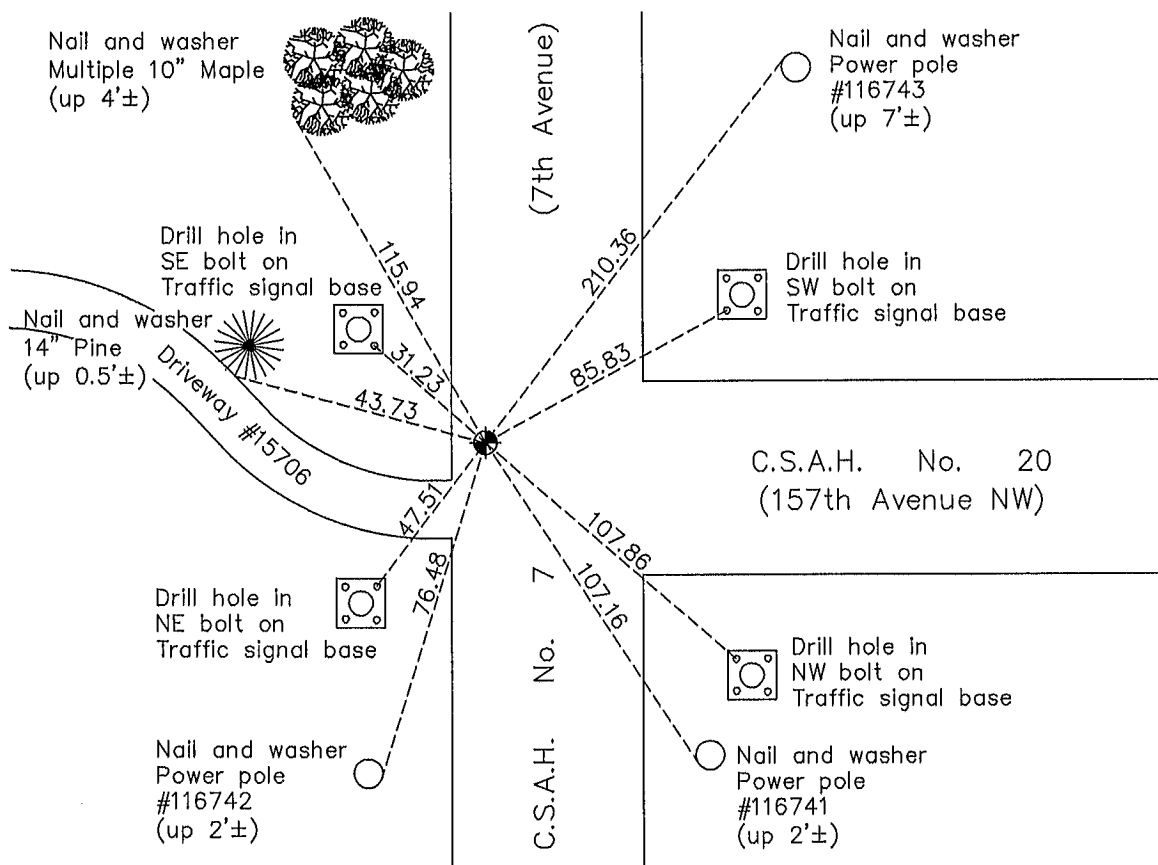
Nail and washer
Multiple 10" Maple
(up 4'±)

(7th Avenue)

Nail and washer
Power pole
#116743
(up 7'±)

Drill hole in
SE bolt on
Traffic signal base

115.94

210.36

Drill hole in
SW bolt on
Traffic signal base

Nail and washer
14" Pine
(up 0.5'±)

31.23

85.83

Driveway #15706

43.73

C.S.A.H. No. 20
(157th Avenue NW)

47.51

107.86

76.48

107.16

Drill hole in
NE bolt on
Traffic signal base

C.S.A.H. No. 7

Drill hole in
NW bolt on
Traffic signal base

Nail and washer
Power pole
#116742
(up 2'±)

Nail and washer
Power pole
#116741
(up 2'±)